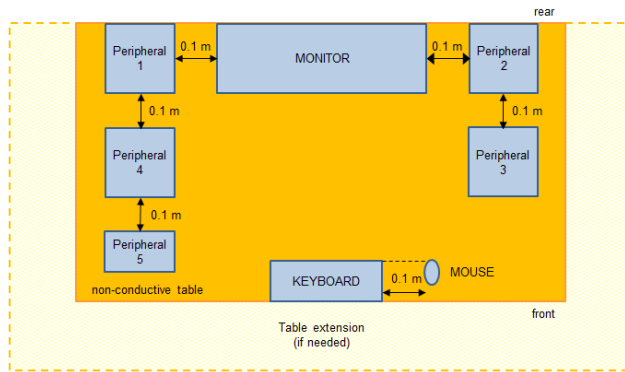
rear

Peripheral 1

0.1 m

MONITOR

0.1 m

Peripheral 2

0.1 m

0.1 m

Peripheral 4

Peripheral 3

0.1 m

Peripheral 5

KEYBOARD

0.1 m

MOUSE

non-conductive table

front

Table extension
(if needed)